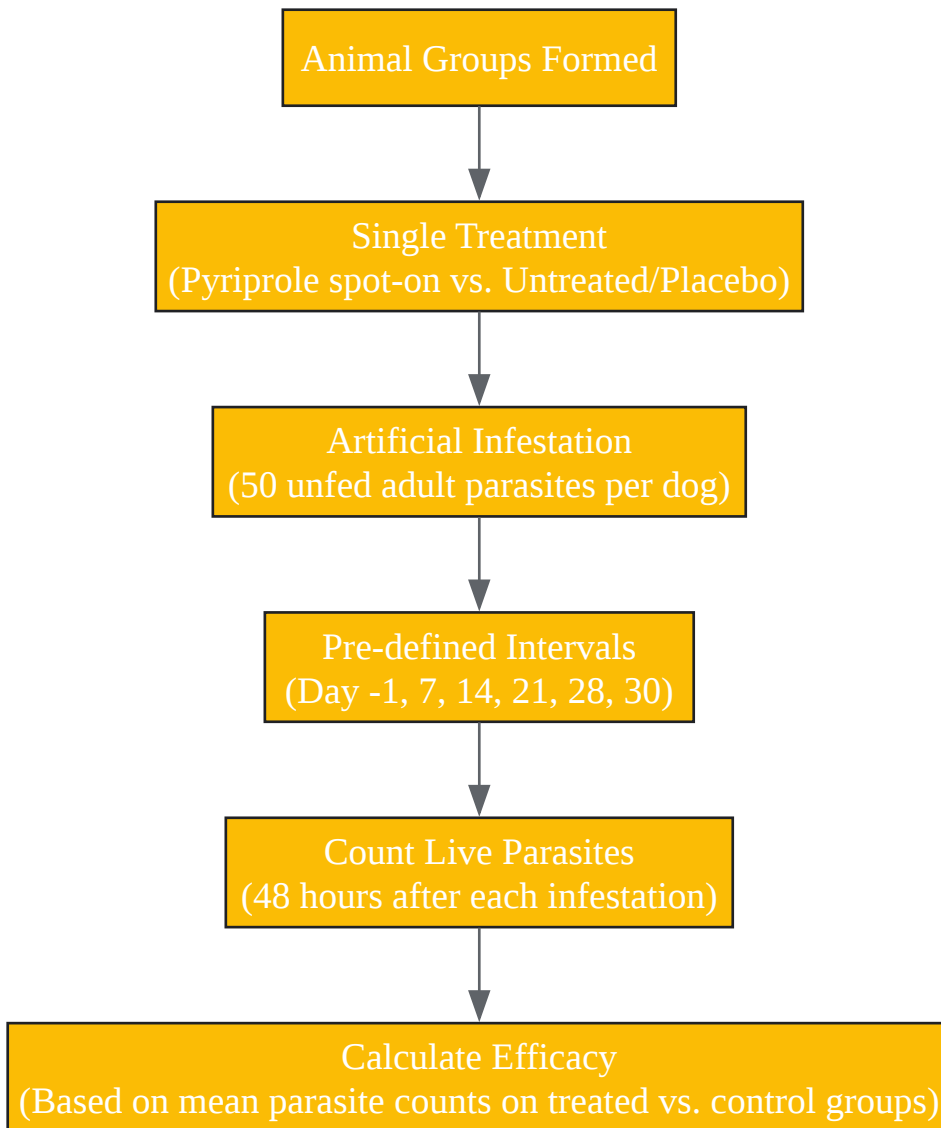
Animal Groups Formed

Single Treatment
(Pyriprole spot-on vs. Untreated/Placebo)

Artificial Infestation
(50 unfed adult parasites per dog)

Pre-defined Intervals
(Day -1, 7, 14, 21, 28, 30)

Count Live Parasites
(48 hours after each infestation)

Calculate Efficacy
(Based on mean parasite counts on treated vs. control groups)